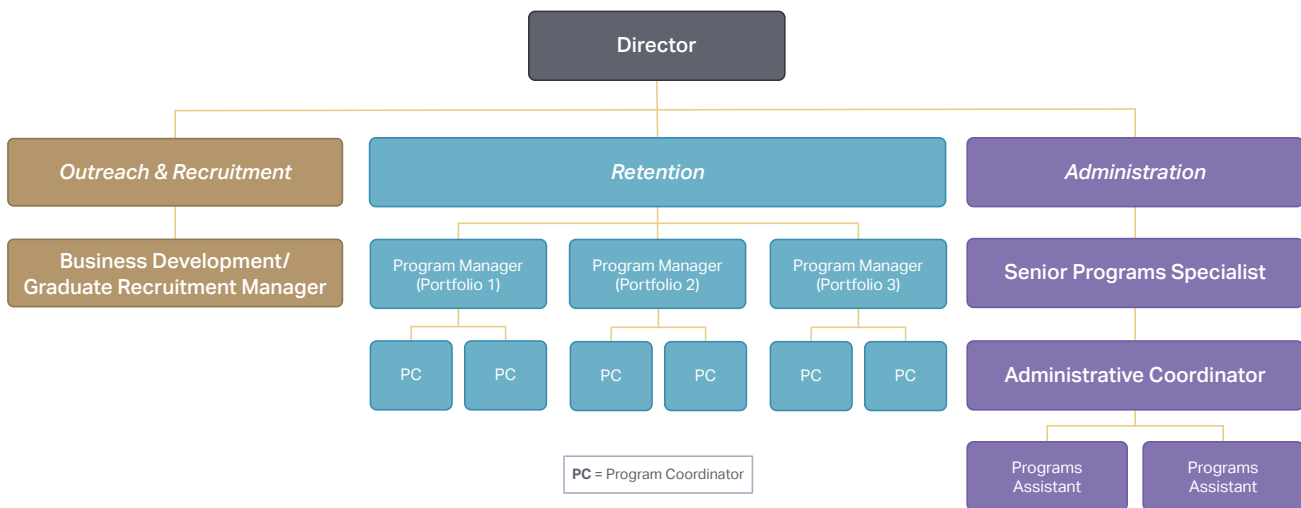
Director

Outreach & Recruitment

Business Development/ Graduate Recruitment Manager

Retention

Program Manager (Portfolio 1)

Program Manager (Portfolio 2)

Program Manager (Portfolio 3)

PC

PC

PC

PC

PC

PC

PC = Program Coordinator

Administration

Senior Programs Specialist

Administrative Coordinator

Programs Assistant

Programs Assistant